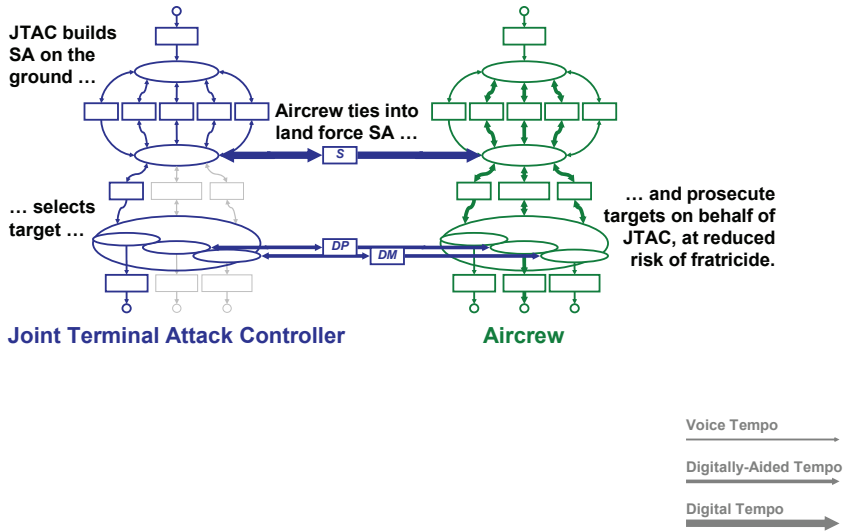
JTAC builds SA on the ground …

Aircrew ties into land force SA …

S

… selects target …

DP

DM

… and prosecute targets on behalf of JTAC, at reduced risk of fratricide.

Joint Terminal Attack Controller

Aircrew

Voice Tempo

Digitally-Aided Tempo

Digital Tempo